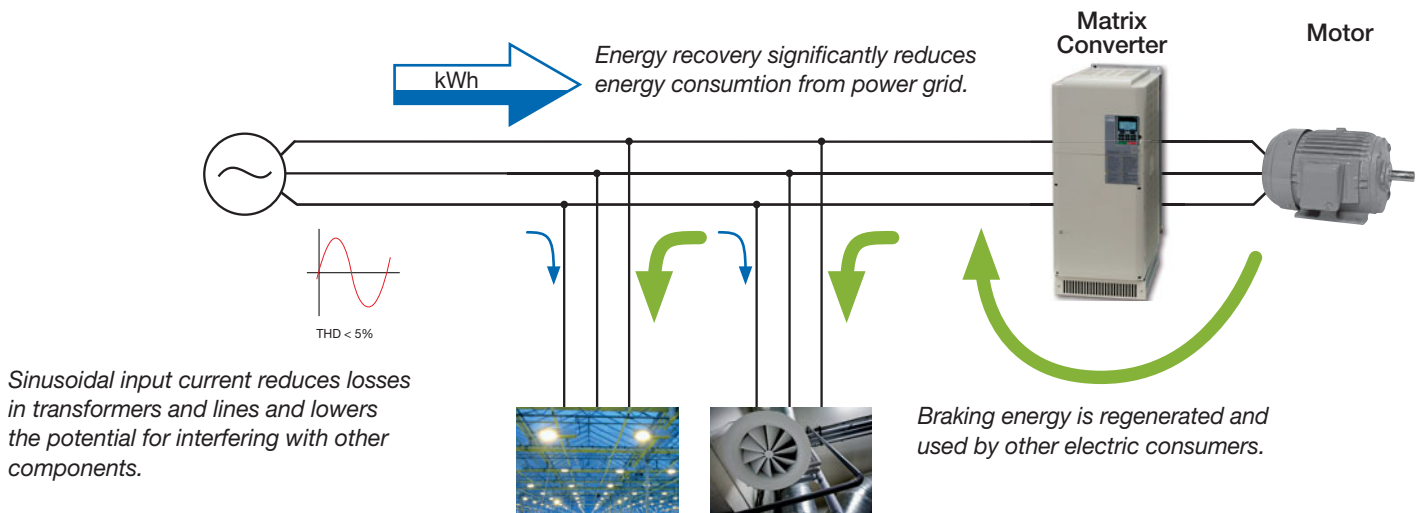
kWh

Energy recovery significantly reduces energy consumtion from power grid.

Matrix Converter

Motor

THD < 5%

Sinusoidal input current reduces losses in transformers and lines and lowers the potential for interfering with other components.

Braking energy is regenerated and used by other electric consumers.